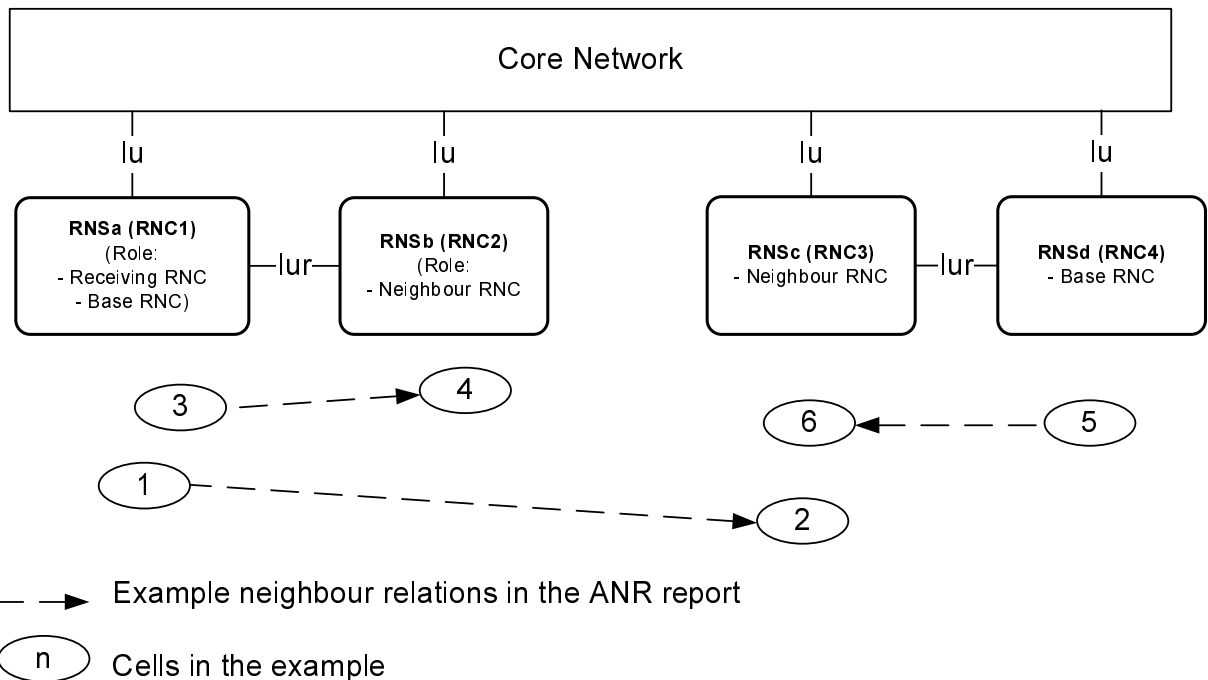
Core Network

Iu

Iu

Iu

Iu

RNSa (RNC1)
(Role:
- Receiving RNC
- Base RNC)

Iur

RNSb (RNC2)
(Role:
- Neighbour RNC

RNSc (RNC3)
- Neighbour RNC

Iur

RNSd (RNC4)
- Base RNC

3

4

6

5

1

2

Example neighbour relations in the ANR report

n

Cells in the example